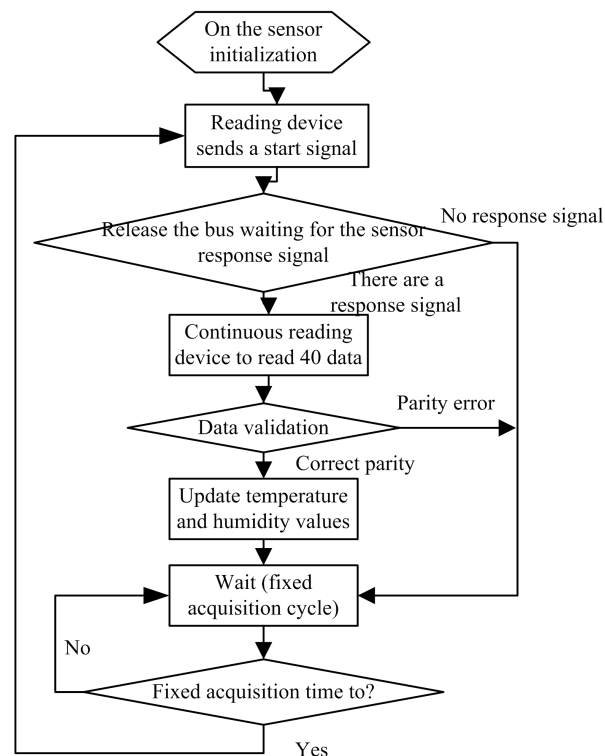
On the sensor initialization

Reading device sends a start signal

Release the bus waiting for the sensor response signal

No response signal

There are a response signal

Continuous reading device to read 40 data

Data validation

Parity error

Correct parity

Update temperature and humidity values

Wait (fixed acquisition cycle)

No

Fixed acquisition time to?

Yes